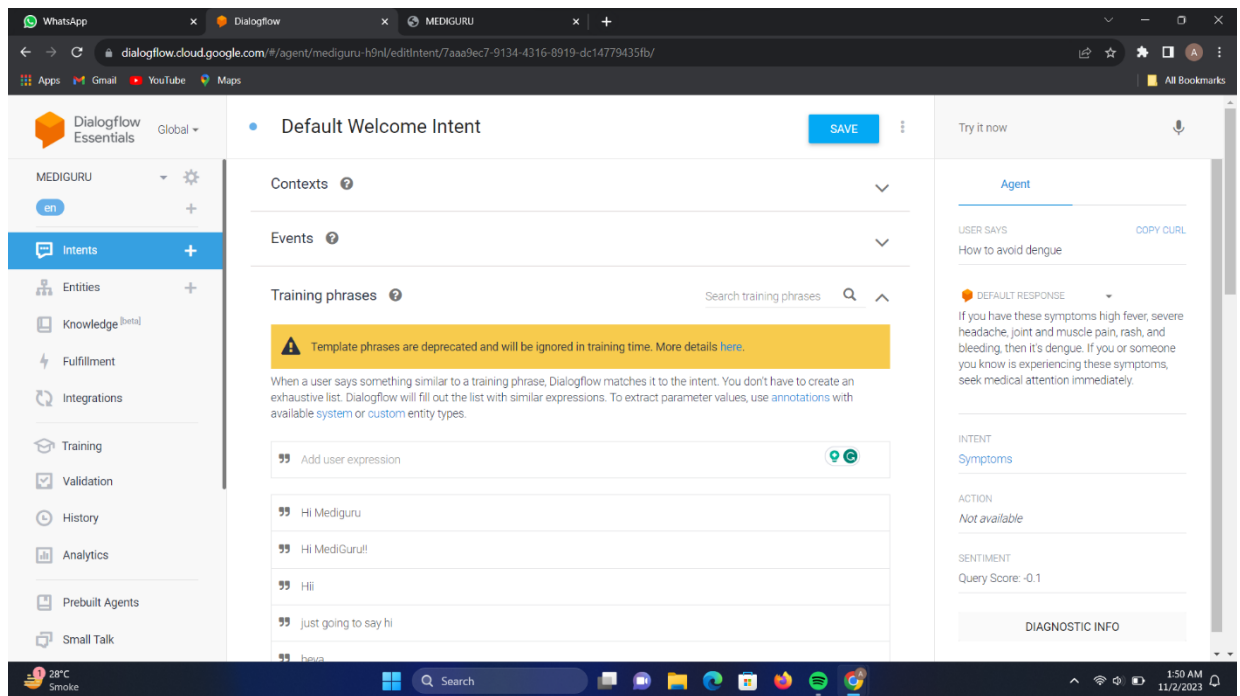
WhatsApp
Dialogflow
MEDIGURU
dialogflow.cloud.google.com/#/agent/mediguru-h9nl/editIntent/7aaa9ec7-9134-4316-8919-dc14779435fb/
Apps Gmail YouTube Maps
All Bookmarks

Dialogflow Essentials
Global
MEDIGURU
en
Intents
Entities
Knowledge [beta]
Fulfillment
Integrations
Training
Validation
History
Analytics
Prebuilt Agents
Small Talk

Default Welcome Intent
SAVE

Contexts
Events
Training phrases
Search training phrases

Template phrases are deprecated and will be ignored in training time. More details here.

When a user says something similar to a training phrase, Dialogflow matches it to the intent. You don't have to create an exhaustive list. Dialogflow will fill out the list with similar expressions. To extract parameter values, use annotations with available system or custom entity types.

Add user expression
Hi Mediguru
Hi MediGuru!!
Hii
just going to say hi
heya

Try it now
Agent
USER SAYS
COPY CURL
How to avoid dengue
DEFAULT RESPONSE
If you have these symptoms high fever, severe headache, joint and muscle pain, rash, and bleeding, then it's dengue. If you or someone you know is experiencing these symptoms, seek medical attention immediately.
INTENT
Symptoms
ACTION
Not available
SENTIMENT
Query Score: -0.1
DIAGNOSTIC INFO

28°C
Smoke
Search
1:50 AM
11/2/2023